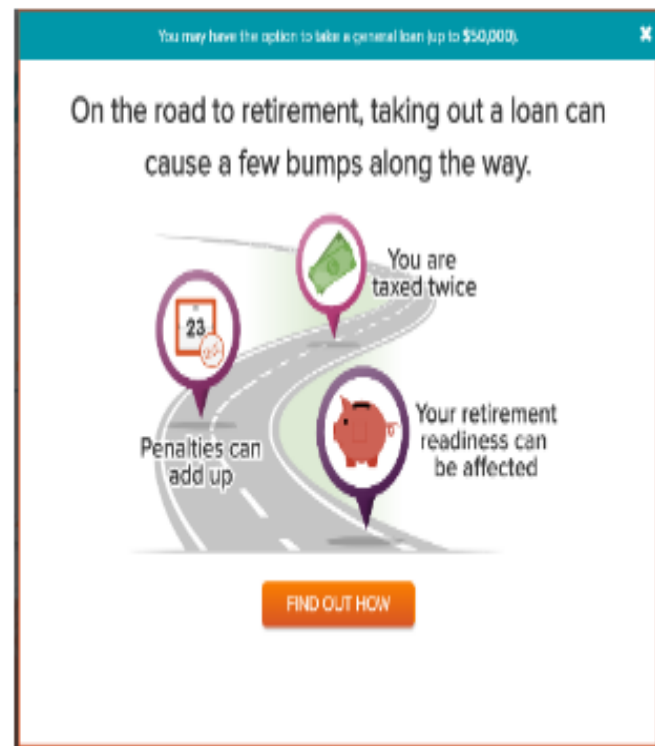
You may have the option to take a general loan (up to $50,000).

×

On the road to retirement, taking out a loan can cause a few bumps along the way.

23

You are taxed twice

Penalties can add up

Your retirement readiness can be affected

FIND OUT HOW